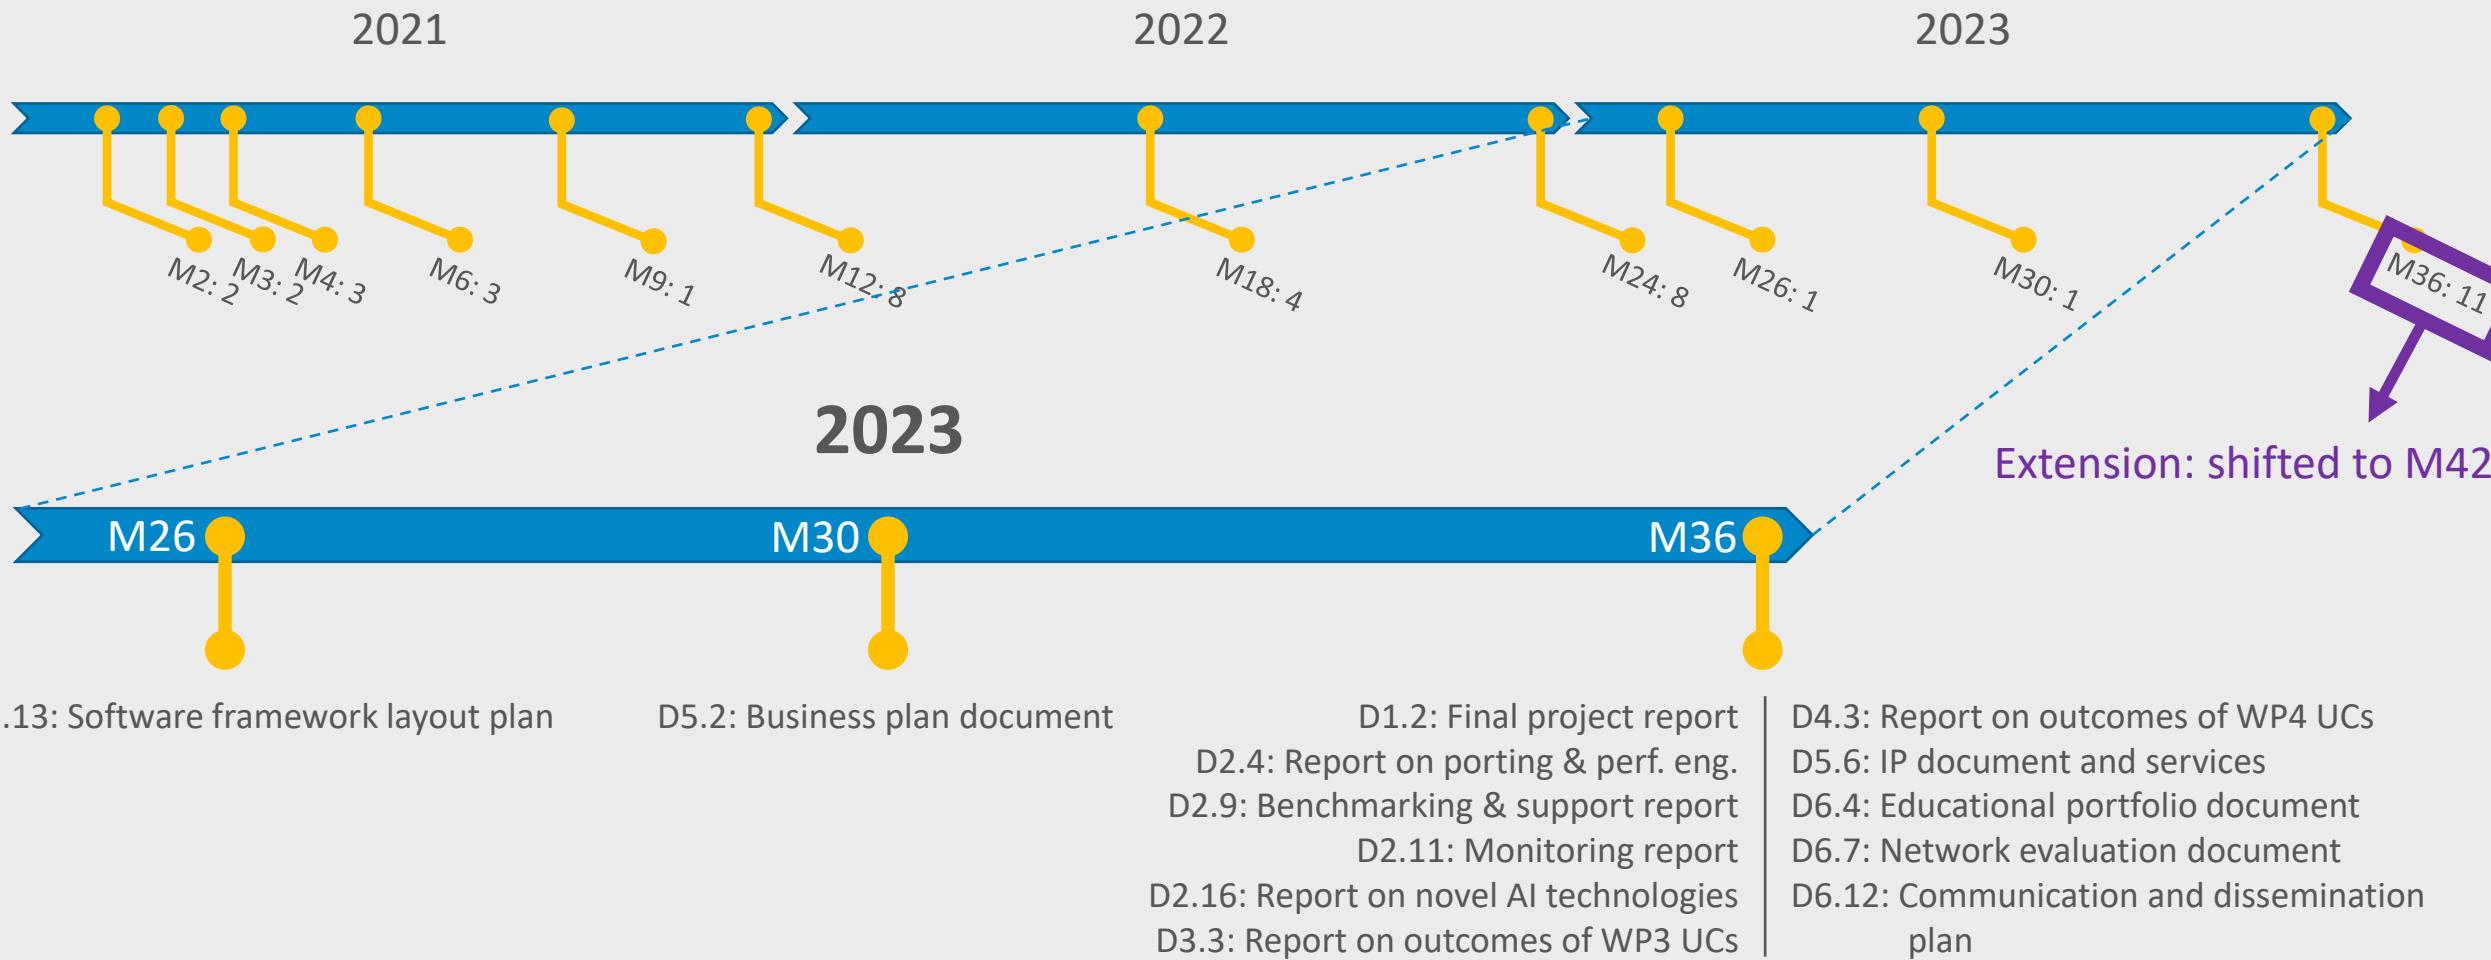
2021

2022

2023

M2: 2
M3: 2
M4: 3
M6: 3
M9: 1
M12: 8
M18: 4
M24: 8
M26: 1
M30: 1
M36: 11

Extension: shifted to M42

2023

M26
M30
M36

.13: Software framework layout plan

D5.2: Business plan document

D1.2: Final project report
D2.4: Report on porting & perf. eng.
D2.9: Benchmarking & support report
D2.11: Monitoring report
D2.16: Report on novel AI technologies
D3.3: Report on outcomes of WP3 UCs

D4.3: Report on outcomes of WP4 UCs
D5.6: IP document and services
D6.4: Educational portfolio document
D6.7: Network evaluation document
D6.12: Communication and dissemination plan